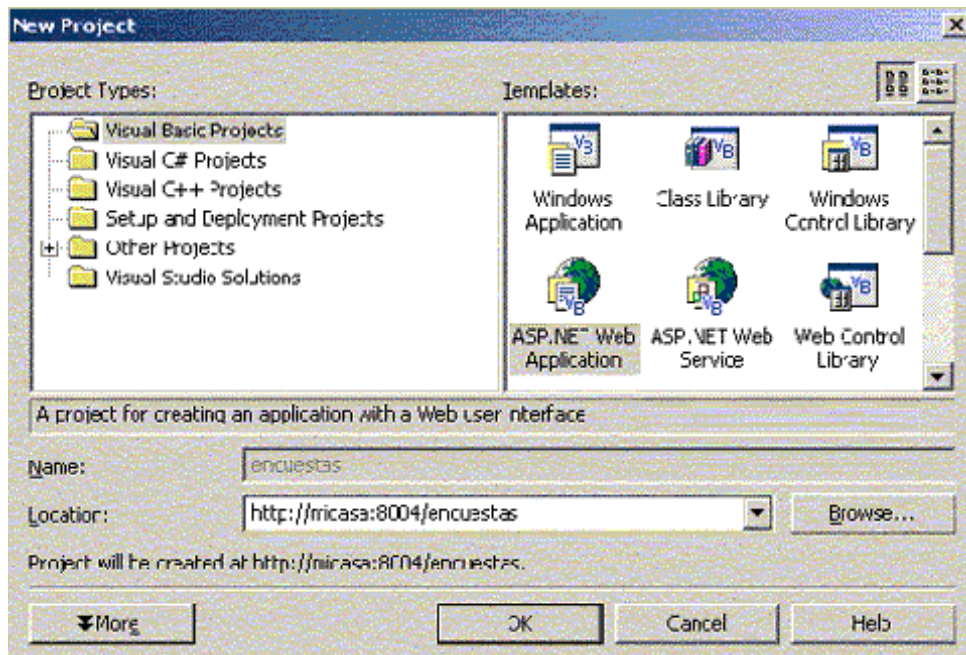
New Project

Project Types:

Visual Basic Projects
Visual C# Projects
Visual C++ Projects
Setup and Deployment Projects
Other Projects
Visual Studio Solutions

Templates:

Windows Application
Class Library
Windows Control Library
ASP.NET Web Application
ASP.NET Web Service
Web Control Library

A project for creating an application with a Web user interface

Name: encuestas

Location: http://micasa:8004/encuestas

Browse...

Project will be created at http://micasa:8004/encuestas.

More

OK

Cancel

Help